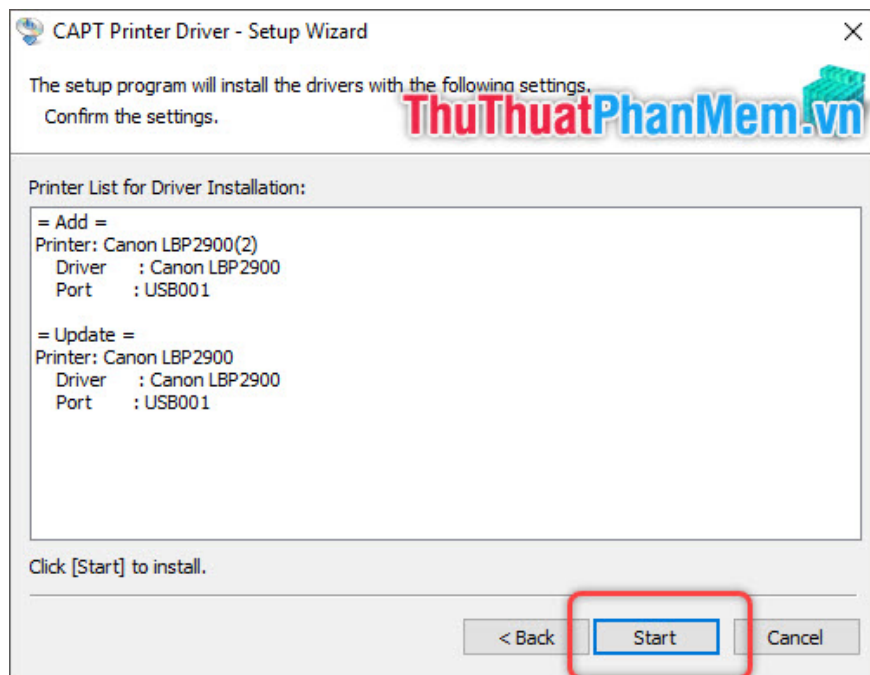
CAPT Printer Driver - Setup Wizard

The setup program will install the drivers with the following settings.
Confirm the settings.

ThuThuatPhanMem.vn

Printer List for Driver Installation:

= Add =
Printer: Canon LBP2900(2)
Driver : Canon LBP2900
Port : USB001

= Update =
Printer: Canon LBP2900
Driver : Canon LBP2900
Port : USB001

Click [Start] to install.

< Back
Start
Cancel